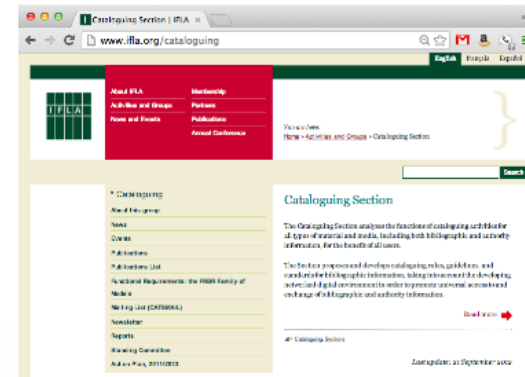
Cataloguing Section | IFLA

www.ifla.org/cataloguing

English Français Español

IFLA

About IFLA
Activities and Groups
News and Events

Membership
Partners
Publications
Annual Conference

You are here:
Home » Activities and Groups » Cataloguing Section

Search

» Cataloguing

About this group
News
Events
Publications
Publications List
Functional Requirements: the FRBR Family of Models
Mailing List (CATSMAIL)
Newsletter
Reports
Standing Committee
Action Plan, 2011/2013

Cataloguing Section

The Cataloguing Section analyses the functions of cataloguing activities for all types of material and media, including both bibliographic and authority information, for the benefit of all users.

The Section proposes and develops cataloguing rules, guidelines, and standards for bibliographic information, taking into account the developing networked digital environment in order to promote universal access to and exchange of bibliographic and authority information.

Read more

Cataloguing Section

Last update: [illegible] September 2012